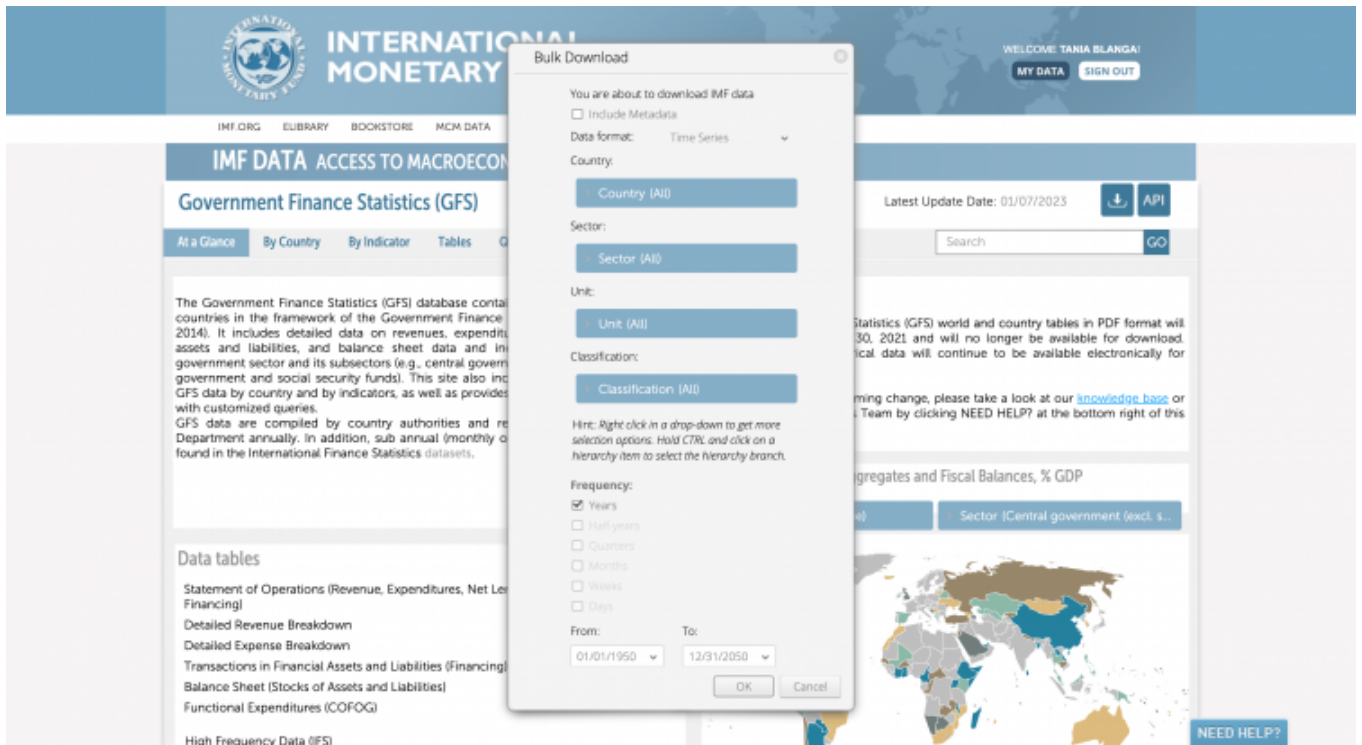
INTERNATIONAL MONETARY

WELCOME TANIA BLANGA!
MY DATA SIGN OUT

IMF.ORG ELIBRARY BOOKSTORE MCM DATA

IMF DATA ACCESS TO MACROECON

Government Finance Statistics (GFS)

Latest Update Date: 01/07/2023

API

At a Glance By Country By Indicator Tables Q

Search GO

The Government Finance Statistics (GFS) database contai countries in the framework of the Government Finance 2014). It includes detailed data on revenues, expenditu assets and liabilities, and balance sheet data and in government sector and its subsectors (e.g., central govern government and social security funds). This site also inc GFS data by country and by indicators, as well as provides with customized queries.
GFS data are compiled by country authorities and re Department annually. In addition, sub annual (monthly o found in the International Finance Statistics datasets.

Statistics (GFS) world and country tables in PDF format will 30, 2021 and will no longer be available for download. ical data will continue to be available electronically for

ming change, please take a look at our knowledge base or Team by clicking NEED HELP? at the bottom right of this

gregates and Fiscal Balances, % GDP

e) Sector (Central government (excl. s...

Data tables

Statement of Operations (Revenue, Expenditures, Net Le Financing)
Detailed Revenue Breakdown
Detailed Expense Breakdown
Transactions in Financial Assets and Liabilities (Financing)
Balance Sheet (Stocks of Assets and Liabilities)
Functional Expenditures (COFOG)

High Frequency Data (IFS)

Bulk Download

You are about to download IMF data
Include Metadata
Data format: Time Series
Country:
Country (All)
Sector:
Sector (All)
Unit:
Unit (All)
Classification:
Classification (All)
Hint: Right click in a drop-down to get more selection options. Hold CTRL and click on a hierarchy item to select the hierarchy branch.
Frequency:
Years
Half-years
Quarters
Months
Weeks
Days
From: To:
01/01/1950 12/31/2050
OK Cancel

NEED HELP?